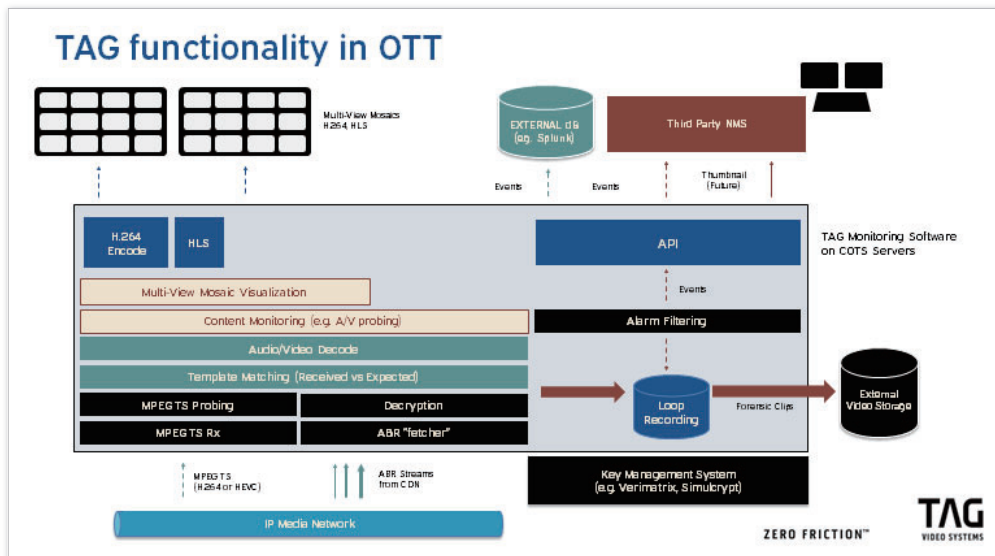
TAG functionality in OTT

Multi-View Mosaics
H.264, HLS

EXTERNAL dB
(eg. Splunk)

Third Party NMS

Events

Events

Thumbnail
(Future)

H.264
Encode

HLS

API

TAG Monitoring Software on COTS Servers

Multi-View Mosaic Visualization

Events

Content Monitoring (e.g. A/V probing)

Alarm Filtering

Audio/Video Decode

Template Matching (Received vs Expected)

MPEGTS Probing

Decryption

Loop
Recording

Forensic Clips

External
Video Storage

MPEGTS Rx

ABR "fetcher"

MPEG TS
(H.264 or HEVC)

ABR Streams
from CDN

Key Management System
(e.g. Verimatrix, Simulcrypt)

IP Media Network

ZERO FRICTION™

TAG
VIDEO SYSTEMS